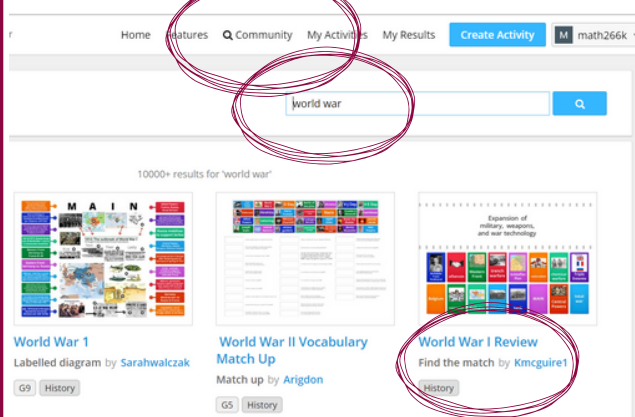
r

Home Features Community My Activities My Results Create Activity M math266k

world war

10000+ results for 'world war'

M A I N

World War 1
Labelled diagram by Sarahwalczak
G9 History

World War II Vocabulary Match Up
Match up by Arigdon
G5 History

Expansion of military, weapons, and war technology

World War I Review
Find the match by Kmcguire1
History